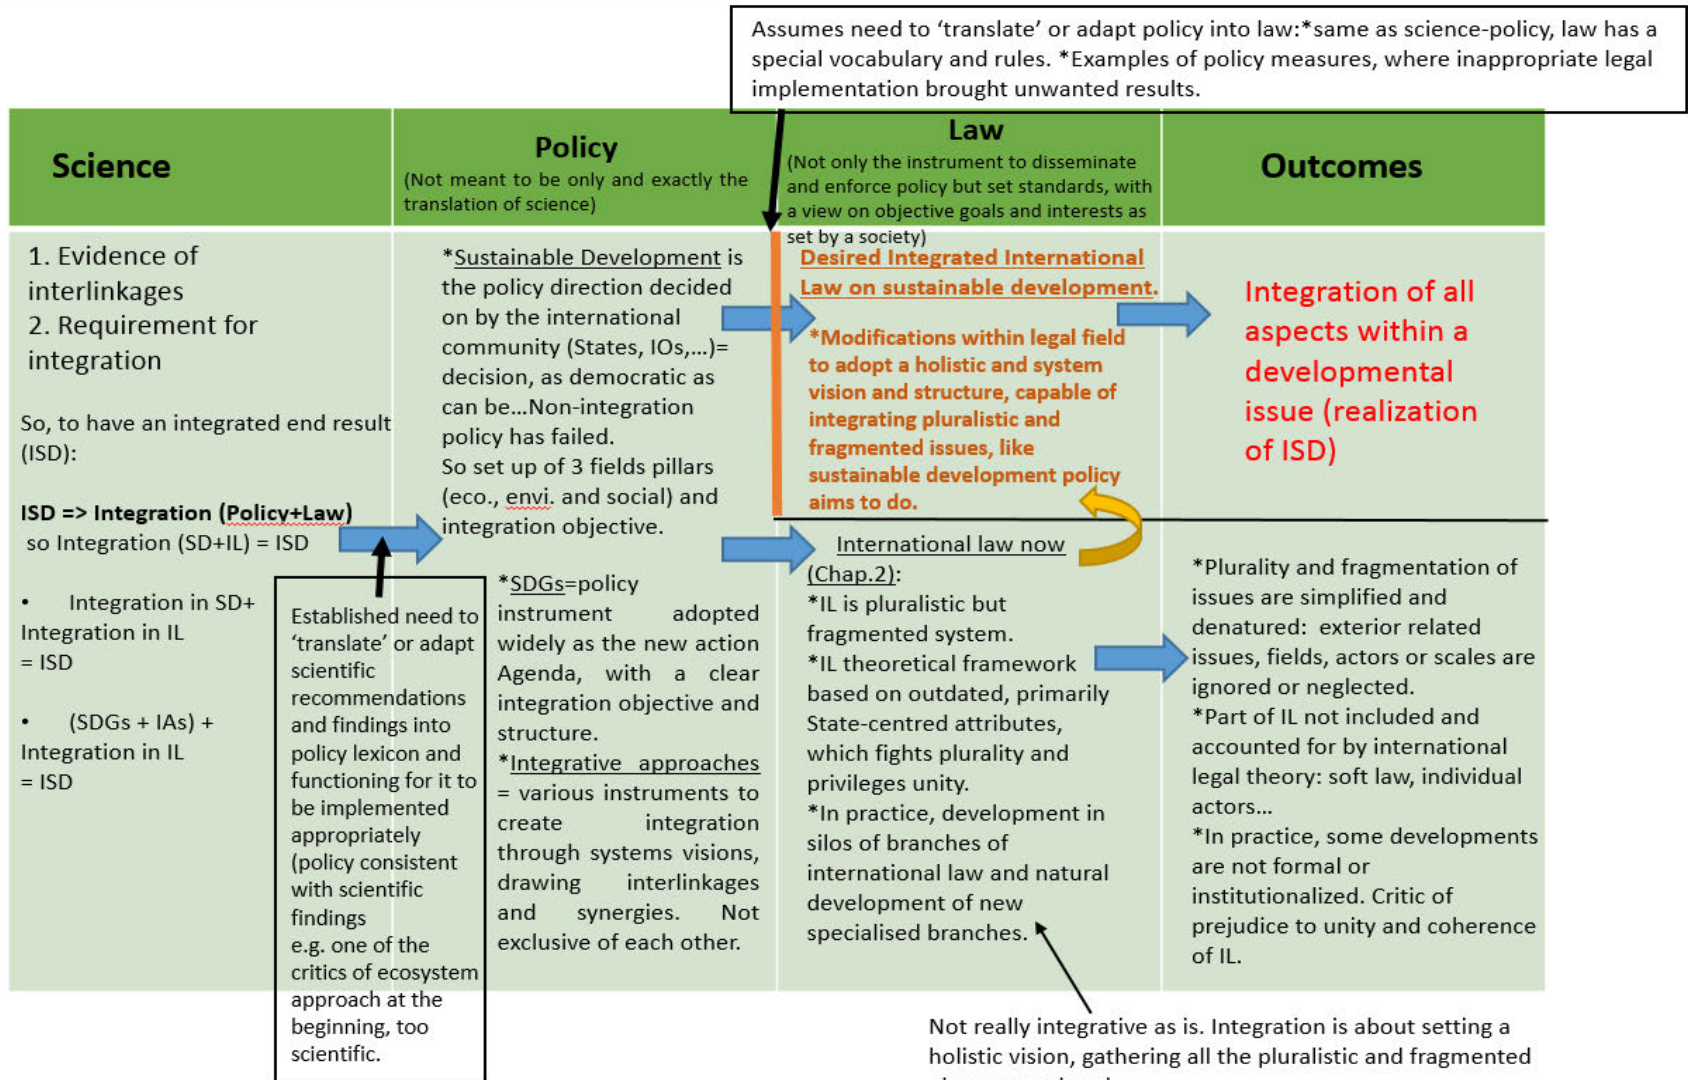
Assumes need to 'translate' or adapt policy into law:*same as science-policy, law has a special vocabulary and rules. *Examples of policy measures, where inappropriate legal implementation brought unwanted results.

| Science | Policy (Not meant to be only and exactly the translation of science) | Law (Not only the instrument to disseminate and enforce policy but set standards, with a view on objective goals and interests as set by a society) | Outcomes |
|---|---|---|---|
| 1. Evidence of interlinkages 2. Requirement for integration So, to have an integrated end result (ISD): **ISD => Integration (Policy+Law)** so Integration (SD+IL) = ISD • Integration in SD+ Integration in IL = ISD • (SDGs + IAs) + Integration in IL = ISD | *Sustainable Development is the policy direction decided on by the international community (States, IOs,…)= decision, as democratic as can be…Non-integration policy has failed. So set up of 3 fields pillars (eco., envi. and social) and integration objective. | Desired Integrated International Law on sustainable development. *Modifications within legal field to adopt a holistic and system vision and structure, capable of integrating pluralistic and fragmented issues, like sustainable development policy aims to do. | Integration of all aspects within a developmental issue (realization of ISD) |
| | *SDGs=policy instrument adopted widely as the new action Agenda, with a clear integration objective and structure. *Integrative approaches = various instruments to create integration through systems visions, drawing interlinkages and synergies. Not exclusive of each other. | International law now (Chap.2): *IL is pluralistic but fragmented system. *IL theoretical framework based on outdated, primarily State-centred attributes, which fights plurality and privileges unity. *In practice, development in silos of branches of international law and natural development of new specialised branches. | *Plurality and fragmentation of issues are simplified and denatured: exterior related issues, fields, actors or scales are ignored or neglected. *Part of IL not included and accounted for by international legal theory: soft law, individual actors… *In practice, some developments are not formal or institutionalized. Critic of prejudice to unity and coherence of IL. |

Established need to 'translate' or adapt scientific recommendations and findings into policy lexicon and functioning for it to be implemented appropriately (policy consistent with scientific findings e.g. one of the critics of ecosystem approach at the beginning, too scientific.

Not really integrative as is. Integration is about setting a holistic vision, gathering all the pluralistic and fragmented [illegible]